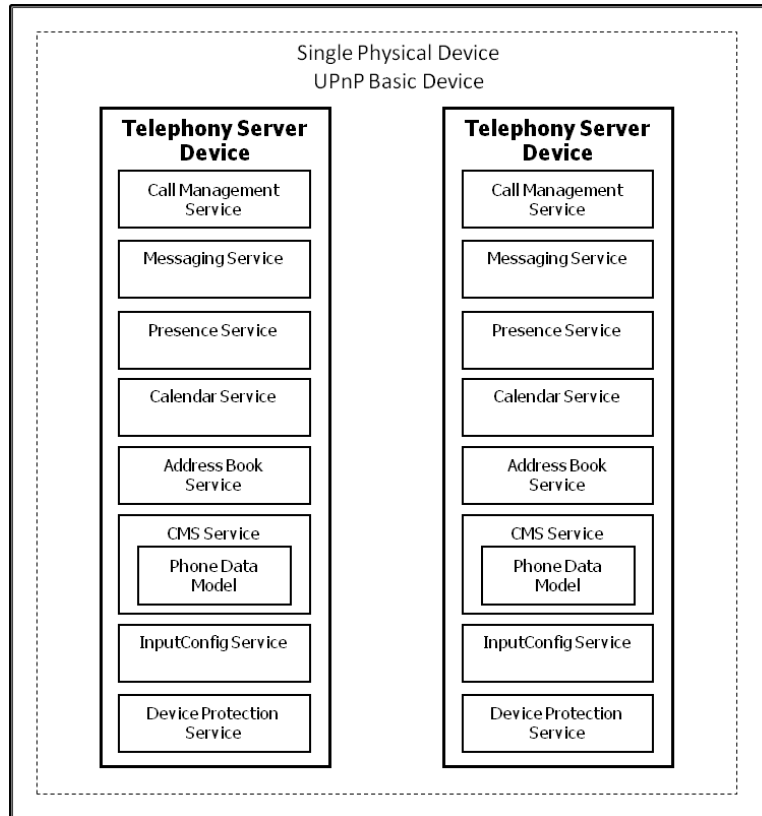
Single Physical Device
UPnP Basic Device

Telephony Server Device

Call Management Service

Messaging Service

Presence Service

Calendar Service

Address Book Service

CMS Service

Phone Data Model

InputConfig Service

Device Protection Service

Telephony Server Device

Call Management Service

Messaging Service

Presence Service

Calendar Service

Address Book Service

CMS Service

Phone Data Model

InputConfig Service

Device Protection Service